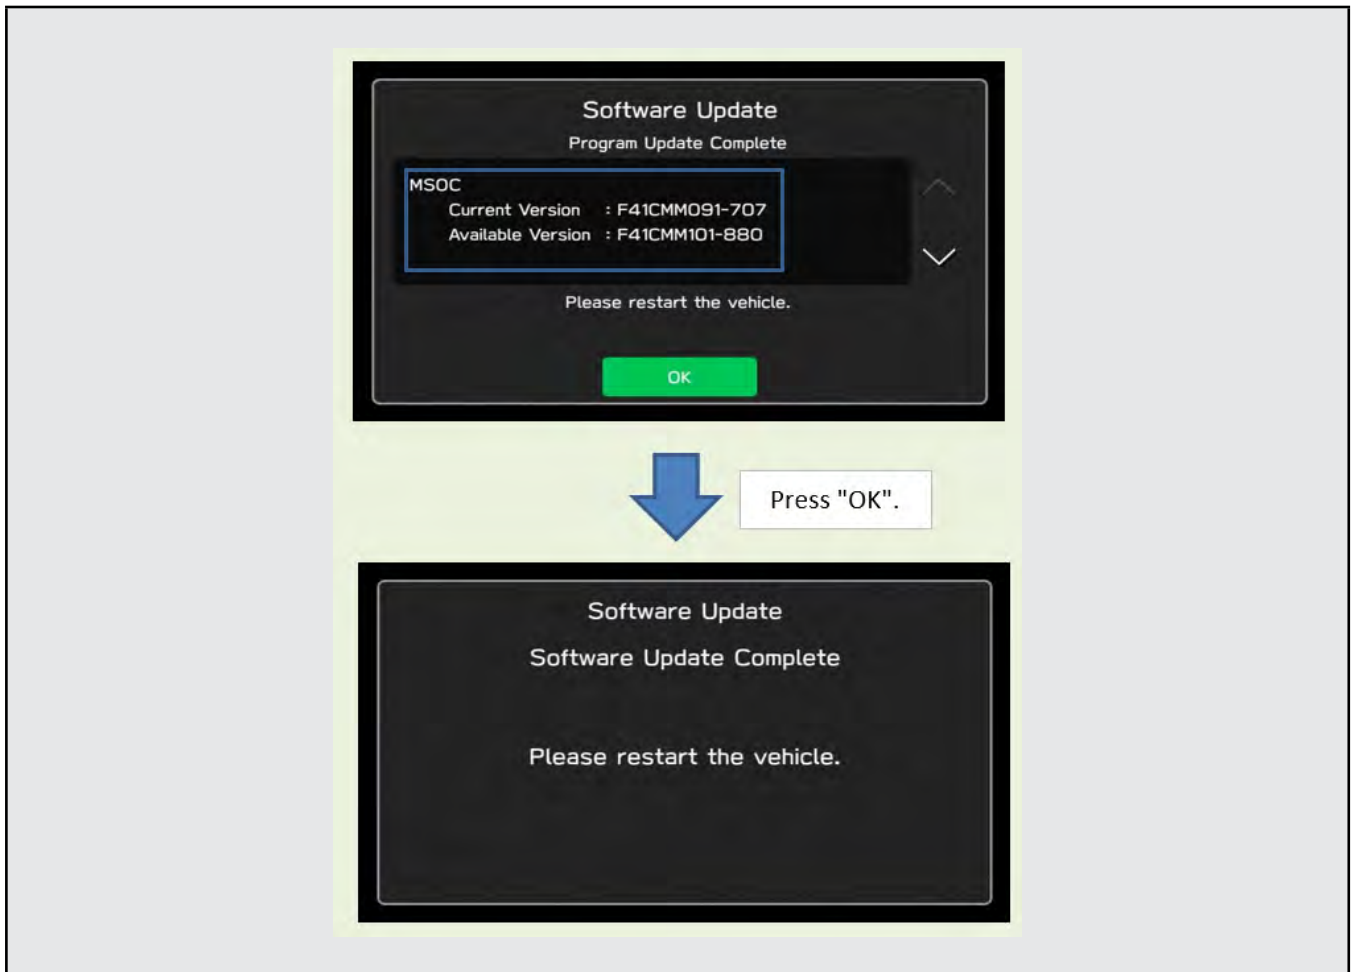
Software Update
Program Update Complete

MSOC
Current Version : F41CMM091-707
Available Version : F41CMM101-880

Please restart the vehicle.

OK

Press "OK".

Software Update
Software Update Complete

Please restart the vehicle.